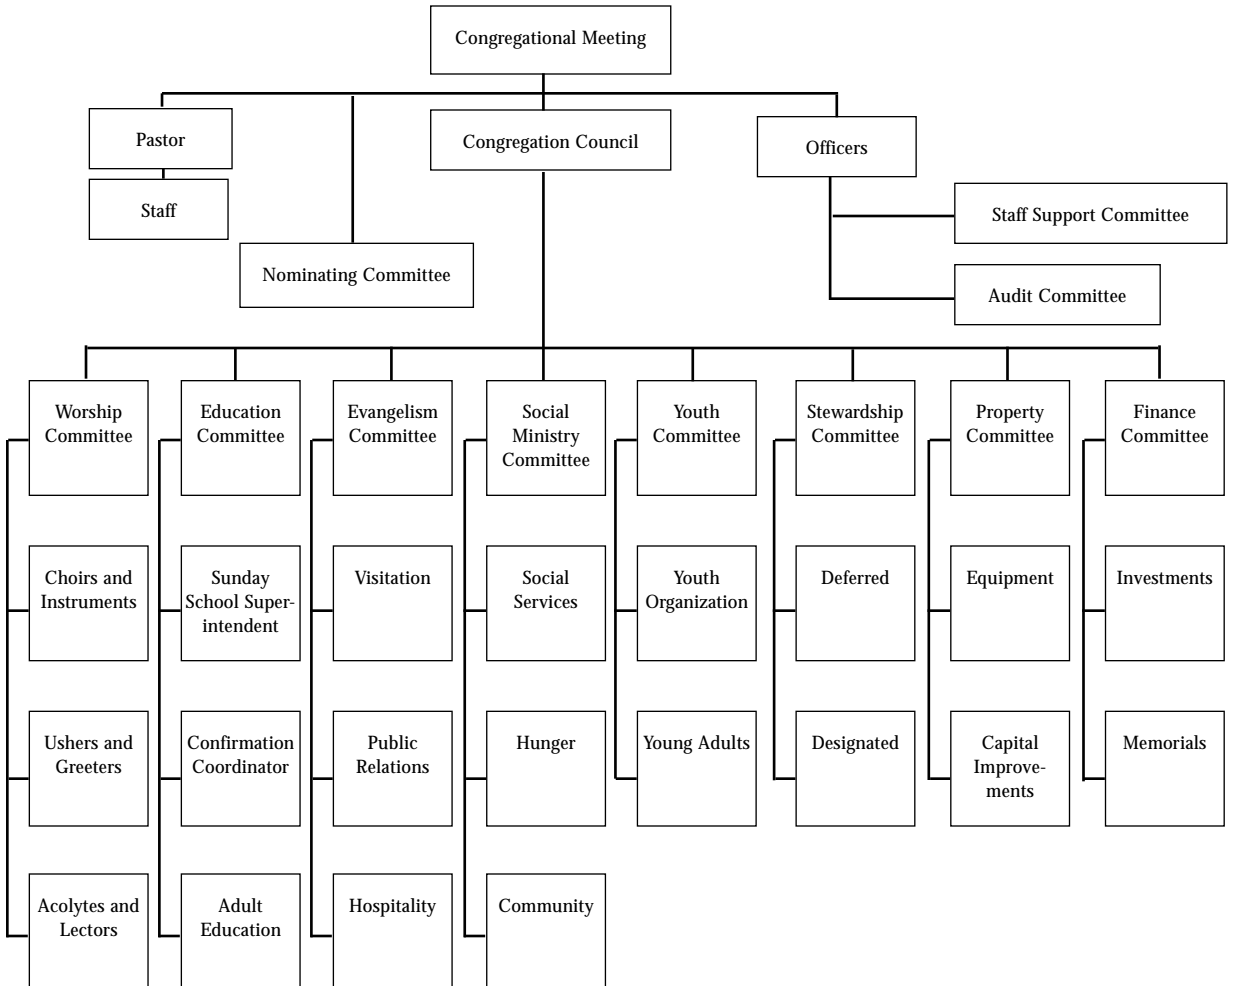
Congregational Meeting

Pastor

Staff

Nominating Committee

Congregation Council

Officers

Staff Support Committee

Audit Committee

Worship Committee

Choirs and Instruments

Ushers and Greeters

Acolytes and Lectors

Education Committee

Sunday School Superintendent

Confirmation Coordinator

Adult Education

Evangelism Committee

Visitation

Public Relations

Hospitality

Social Ministry Committee

Social Services

Hunger

Community

Youth Committee

Youth Organization

Young Adults

Stewardship Committee

Deferred

Designated

Property Committee

Equipment

Capital Improvements

Finance Committee

Investments

Memorials